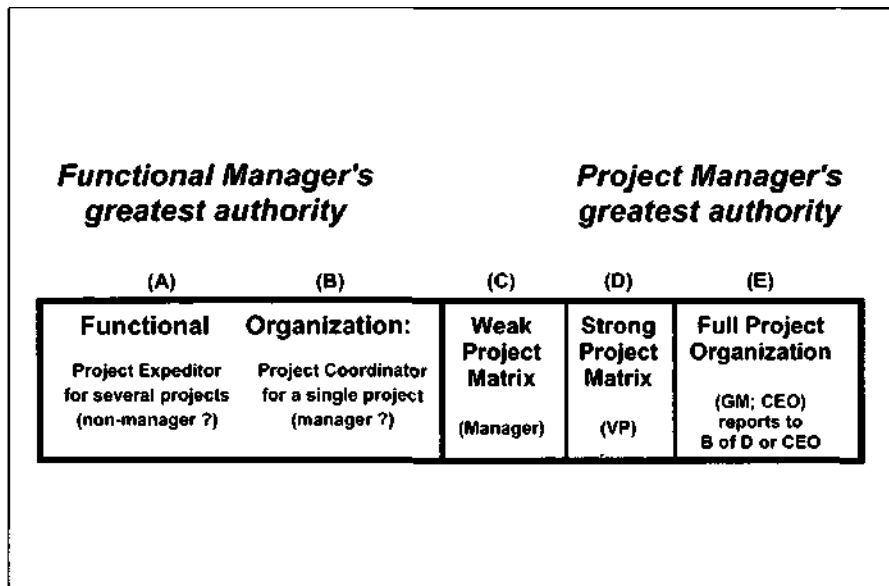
Functional Manager's greatest authority

Project Manager's greatest authority

| (A) | (B) | (C) | (D) | (E) |
|---|---|---|---|---|
| Functional Project Expeditor for several projects (non-manager ?) | Organization: Project Coordinator for a single project (manager ?) | Weak Project Matrix (Manager) | Strong Project Matrix (VP) | Full Project Organization (GM; CEO) reports to B of D or CEO |